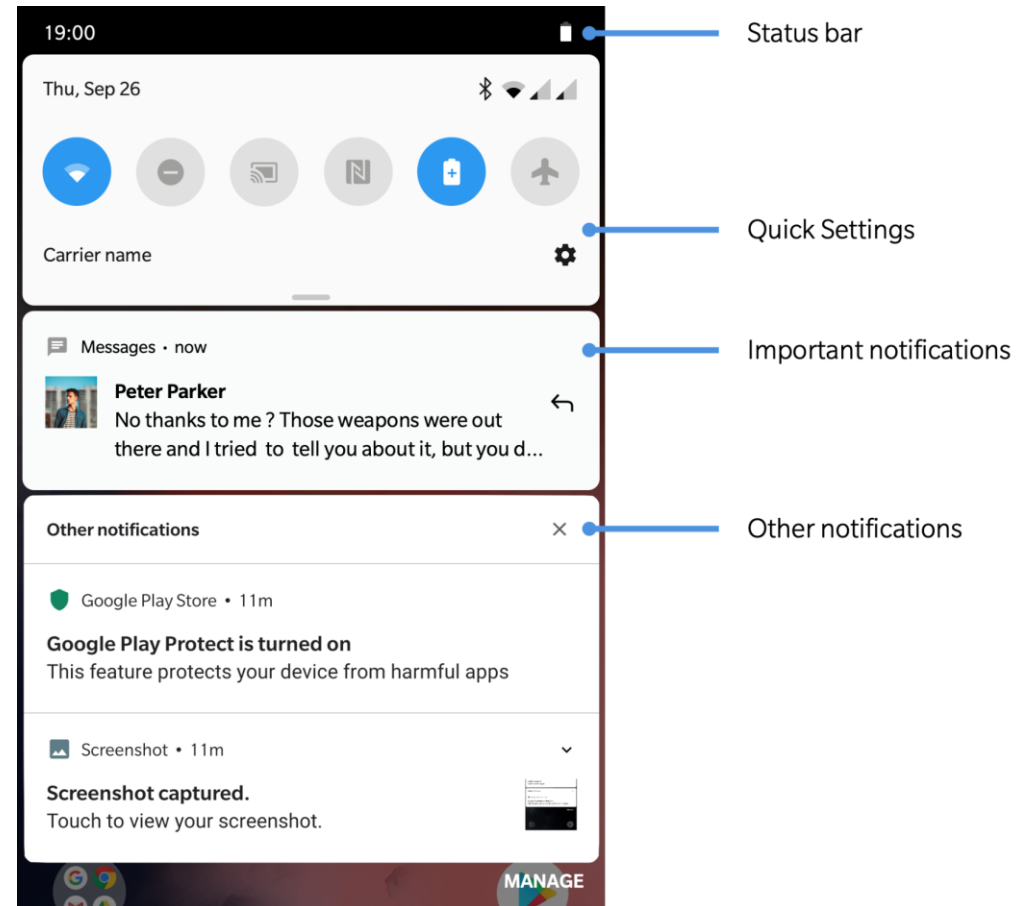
19:00

Status bar

Thu, Sep 26

Carrier name

Quick Settings

Messages • now

Important notifications

Peter Parker
No thanks to me ? Those weapons were out there and I tried to tell you about it, but you d...

Other notifications

Other notifications

Google Play Store • 11m

Google Play Protect is turned on
This feature protects your device from harmful apps

Screenshot • 11m

Screenshot captured.
Touch to view your screenshot.

MANAGE